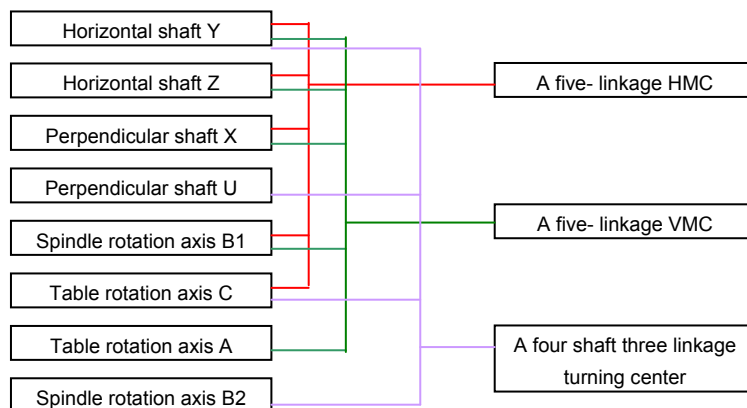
Horizontal shaft Y

Horizontal shaft Z

Perpendicular shaft X

Perpendicular shaft U

Spindle rotation axis B1

Table rotation axis C

Table rotation axis A

Spindle rotation axis B2

A five- linkage HMC

A five- linkage VMC

A four shaft three linkage turning center